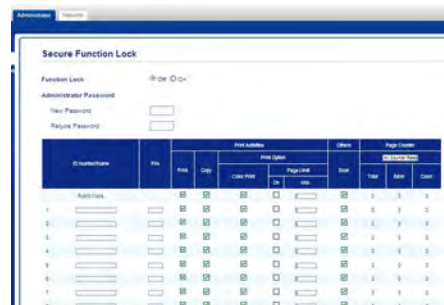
Administrator | Network

Secure Function Lock

Function Lock: Off On

Administrator Password

New Password

Retype Password

| ID Number/Name | PIN | Print | Copy | Color Print | On | Max. | Scan | Total | B&W | Color |
|---|---|---|---|---|---|---|---|---|---|---|
| Public Mode | | ☑ | ☑ | ☑ | ☐ | | ☑ | 0 | 0 | 0 |
| 1 | | ☑ | ☑ | ☑ | ☐ | | ☑ | 0 | 0 | 0 |
| 2 | | ☑ | ☑ | ☑ | ☐ | | ☑ | 0 | 0 | 0 |
| 3 | | ☑ | ☑ | ☑ | ☐ | | ☑ | 0 | 0 | 0 |
| 4 | | ☑ | ☑ | ☑ | ☐ | | ☑ | 0 | 0 | 0 |
| 5 | | ☑ | ☑ | ☑ | ☐ | | ☑ | 0 | 0 | 0 |
| 6 | | ☑ | ☑ | ☑ | ☐ | | ☑ | 0 | 0 | 0 |
| 7 | | ☑ | ☑ | ☑ | ☐ | | ☑ | 0 | 0 | 0 |

Print Activities | Print Option | Page Limit | Others | Page Counter | All Counter Reset